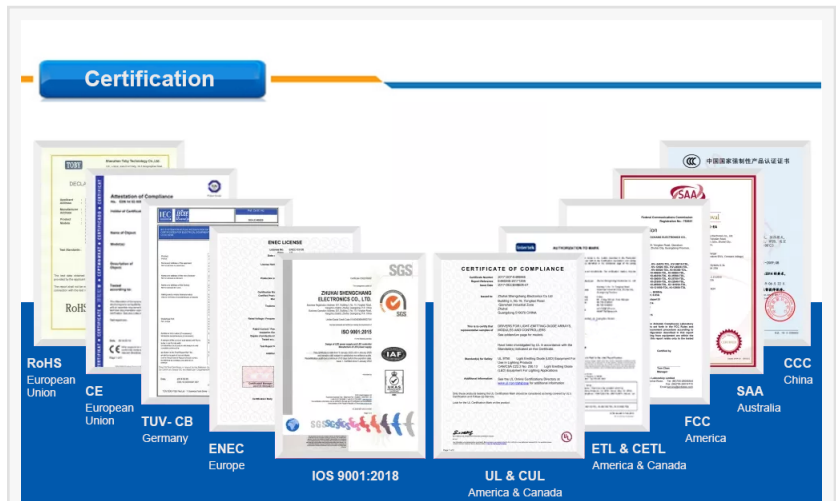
Certification

TOBY
RoHS
ENEC LICENSE
SGS
ZHUHAI SHENGCHANG ELECTRONICS CO., LTD.
ISO 9001:2015
IAF
CERTIFICATE OF COMPLIANCE
intertek
AUTHORIZATION TO MARK
SAA
中国国家强制性产品认证证书

RoHS
European Union

CE
European Union

TUV- CB
Germany

ENEC
Europe

IOS 9001:2018

UL & CUL
America & Canada

ETL & CETL
America & Canada

FCC
America

SAA
Australia

CCC
China